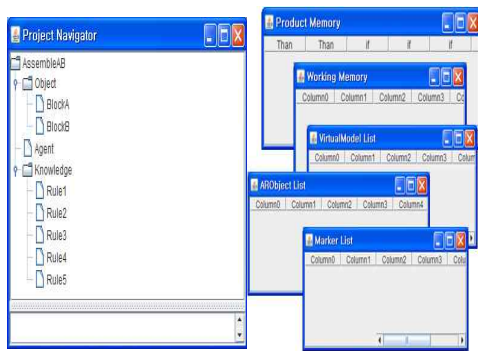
Project Navigator

AssembleAB
Object
BlockA
BlockB
Agent
Knowledge
Rule1
Rule2
Rule3
Rule4
Rule5

Product Memory

| Than | Than | if | if | if |
|---|---|---|---|---|

Working Memory

| Column0 | Column1 | Column2 | Column3 | Co |
|---|---|---|---|---|

VirtualModel List

| Column0 | Column1 | Column2 | Column3 | Colum |
|---|---|---|---|---|

ARObject List

| Column0 | Column1 | Column2 | Column3 | Column4 |
|---|---|---|---|---|

Marker List

| Column0 | Column1 | Column2 | Column3 | Colu |
|---|---|---|---|---|